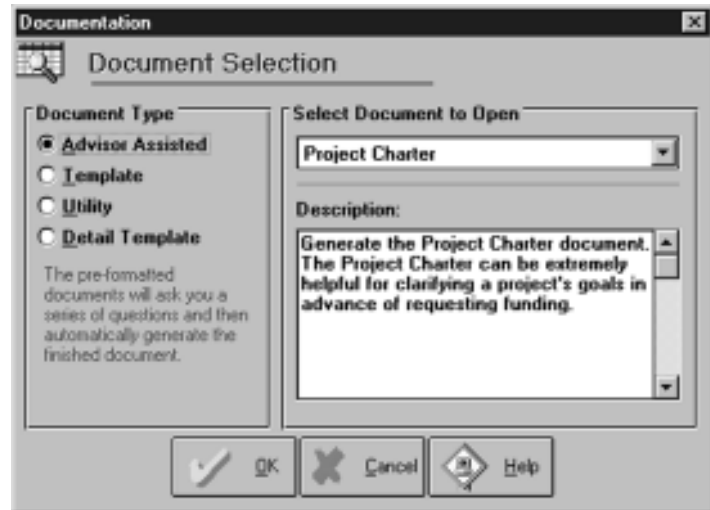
Documentation

Document Selection

Document Type

Advisor Assisted

Template

Utility

Detail Template

The pre-formatted documents will ask you a series of questions and then automatically generate the finished document.

Select Document to Open

Project Charter

Description:

Generate the Project Charter document. The Project Charter can be extremely helpful for clarifying a project's goals in advance of requesting funding.

OK

Cancel

Help